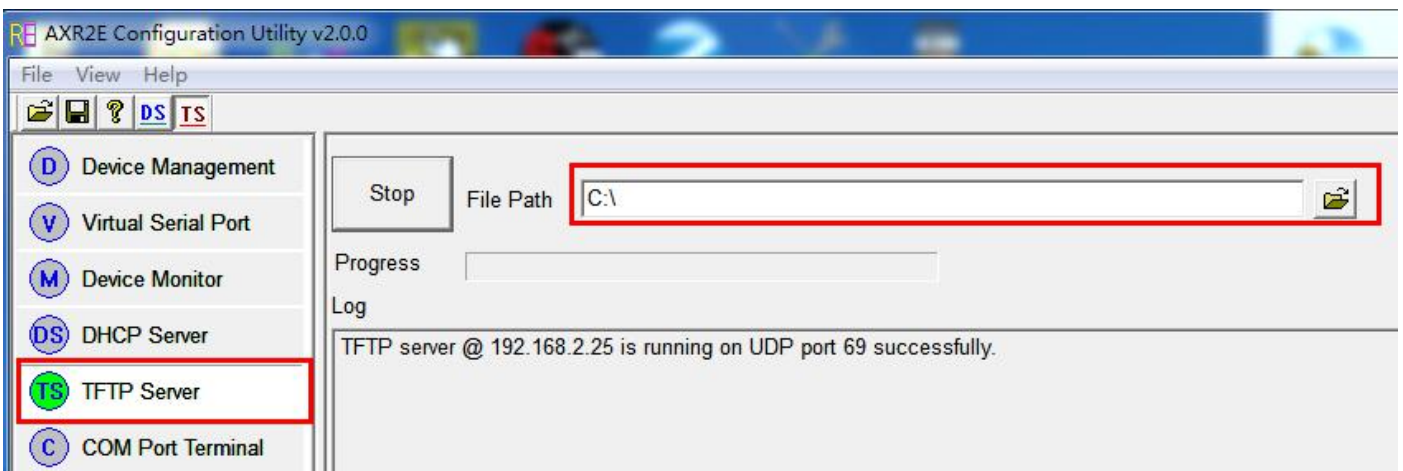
AXR2E Configuration Utility v2.0.0

File View Help

DS TS

D Device Management

V Virtual Serial Port

M Device Monitor

DS DHCP Server

TS TFTP Server

C COM Port Terminal

Stop

File Path C:\

Progress

Log

TFTP server @ 192.168.2.25 is running on UDP port 69 successfully.